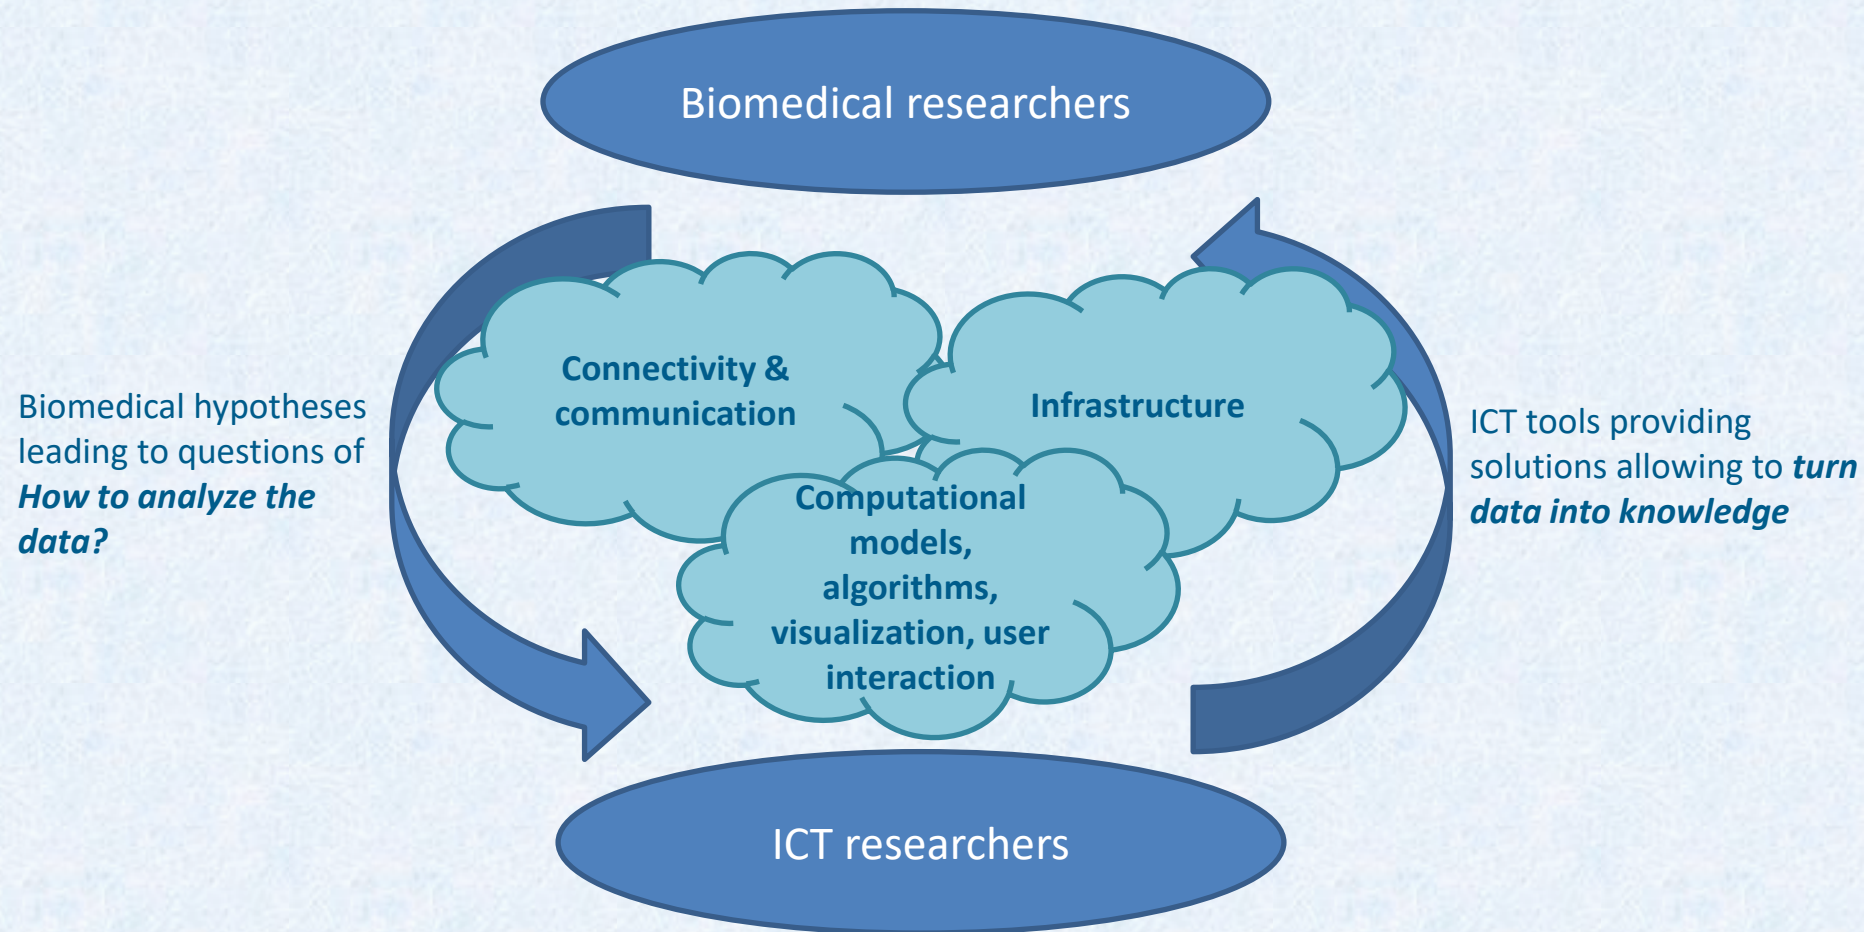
Biomedical researchers

Biomedical hypotheses leading to questions of *How to analyze the data?*

Connectivity & communication

Infrastructure

Computational models, algorithms, visualization, user interaction

ICT tools providing solutions allowing to *turn data into knowledge*

ICT researchers